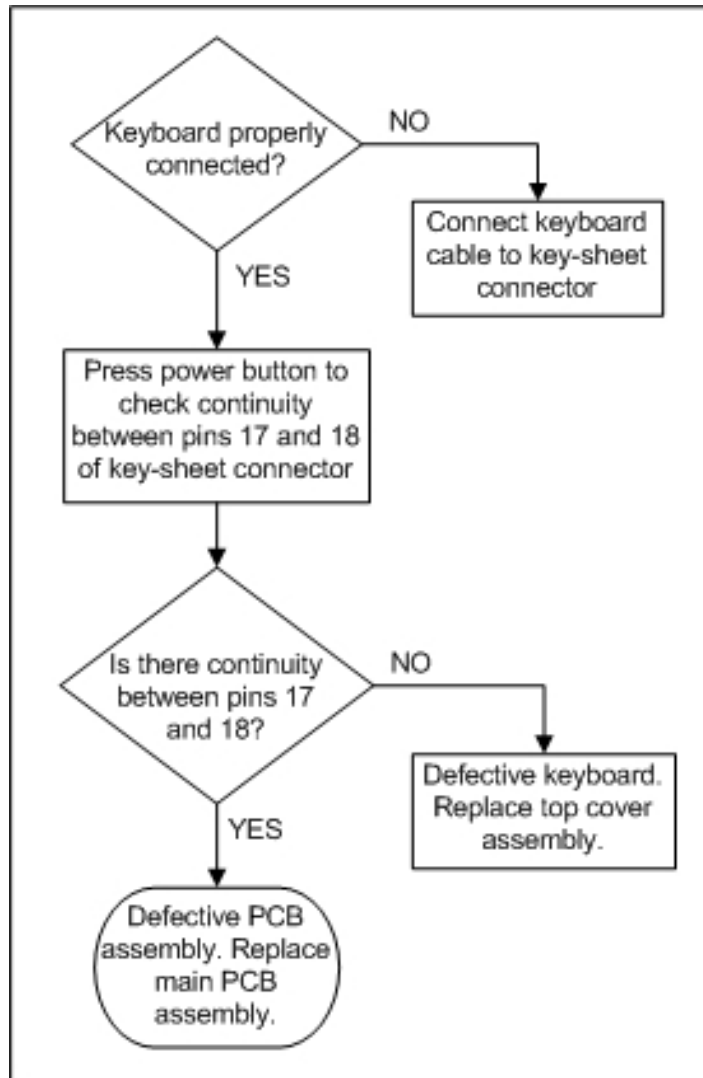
Keyboard properly connected?

NO

Connect keyboard cable to key-sheet connector

YES

Press power button to check continuity between pins 17 and 18 of key-sheet connector

Is there continuity between pins 17 and 18?

NO

Defective keyboard. Replace top cover assembly.

YES

Defective PCB assembly. Replace main PCB assembly.